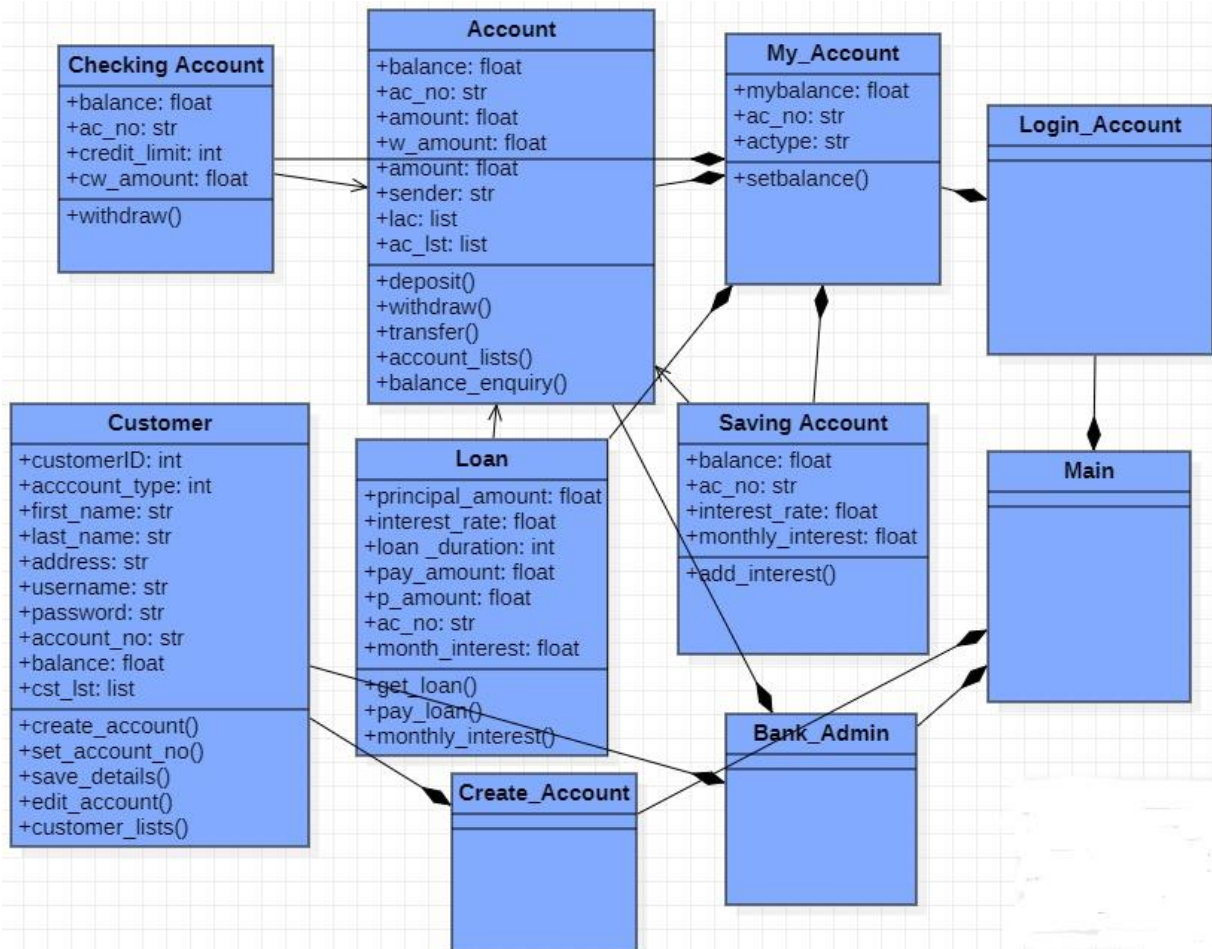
Checking Account
+balance: float
+ac_no: str
+credit_limit: int
+cw_amount: float
+withdraw()

Account
+balance: float
+ac_no: str
+amount: float
+w_amount: float
+amount: float
+sender: str
+lac: list
+ac_lst: list
+deposit()
+withdraw()
+transfer()
+account_lists()
+balance_enquiry()

My_Account
+mybalance: float
+ac_no: str
+actype: str
+setbalance()

Login_Account

Customer
+customerID: int
+acccount_type: int
+first_name: str
+last_name: str
+address: str
+username: str
+password: str
+account_no: str
+balance: float
+cst_lst: list
+create_account()
+set_account_no()
+save_details()
+edit_account()
+customer_lists()

Loan
+principal_amount: float
+interest_rate: float
+loan _duration: int
+pay_amount: float
+p_amount: float
+ac_no: str
+month_interest: float
+get_loan()
+pay_loan()
+monthly_interest()

Saving Account
+balance: float
+ac_no: str
+interest_rate: float
+monthly_interest: float
+add_interest()

Main

Bank_Admin

Create_Account